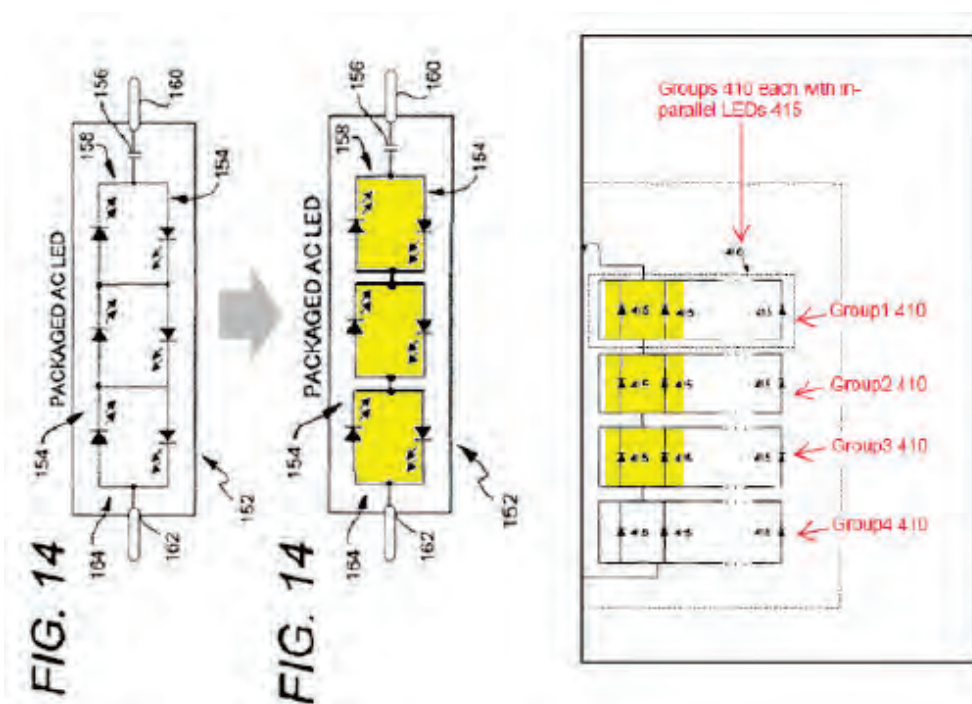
156
160
158
154
PACKAGED AC LED
154
152
164
162
FIG. 14

156
160
158
154
PACKAGED AC LED
154
152
164
162
FIG. 14

Groups 410 Each with in-parallel LEDs 415

416
415 415 415
Group1 410
415 415 415
Group2 410
415 415 415
Group3 410
415 415 415
Group4 410